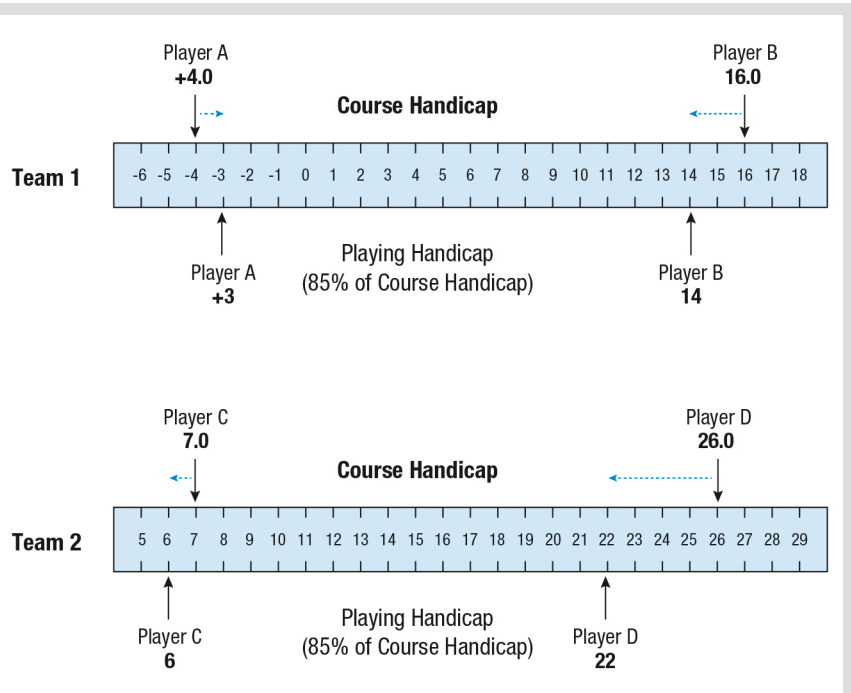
Player A
+4.0

Course Handicap

Player B
16.0

Team 1

-6 -5 -4 -3 -2 -1 0 1 2 3 4 5 6 7 8 9 10 11 12 13 14 15 16 17 18

Player A
+3

Playing Handicap
(85% of Course Handicap)

Player B
14

Player C
7.0

Course Handicap

Player D
26.0

Team 2

5 6 7 8 9 10 11 12 13 14 15 16 17 18 19 20 21 22 23 24 25 26 27 28 29

Player C
6

Playing Handicap
(85% of Course Handicap)

Player D
22